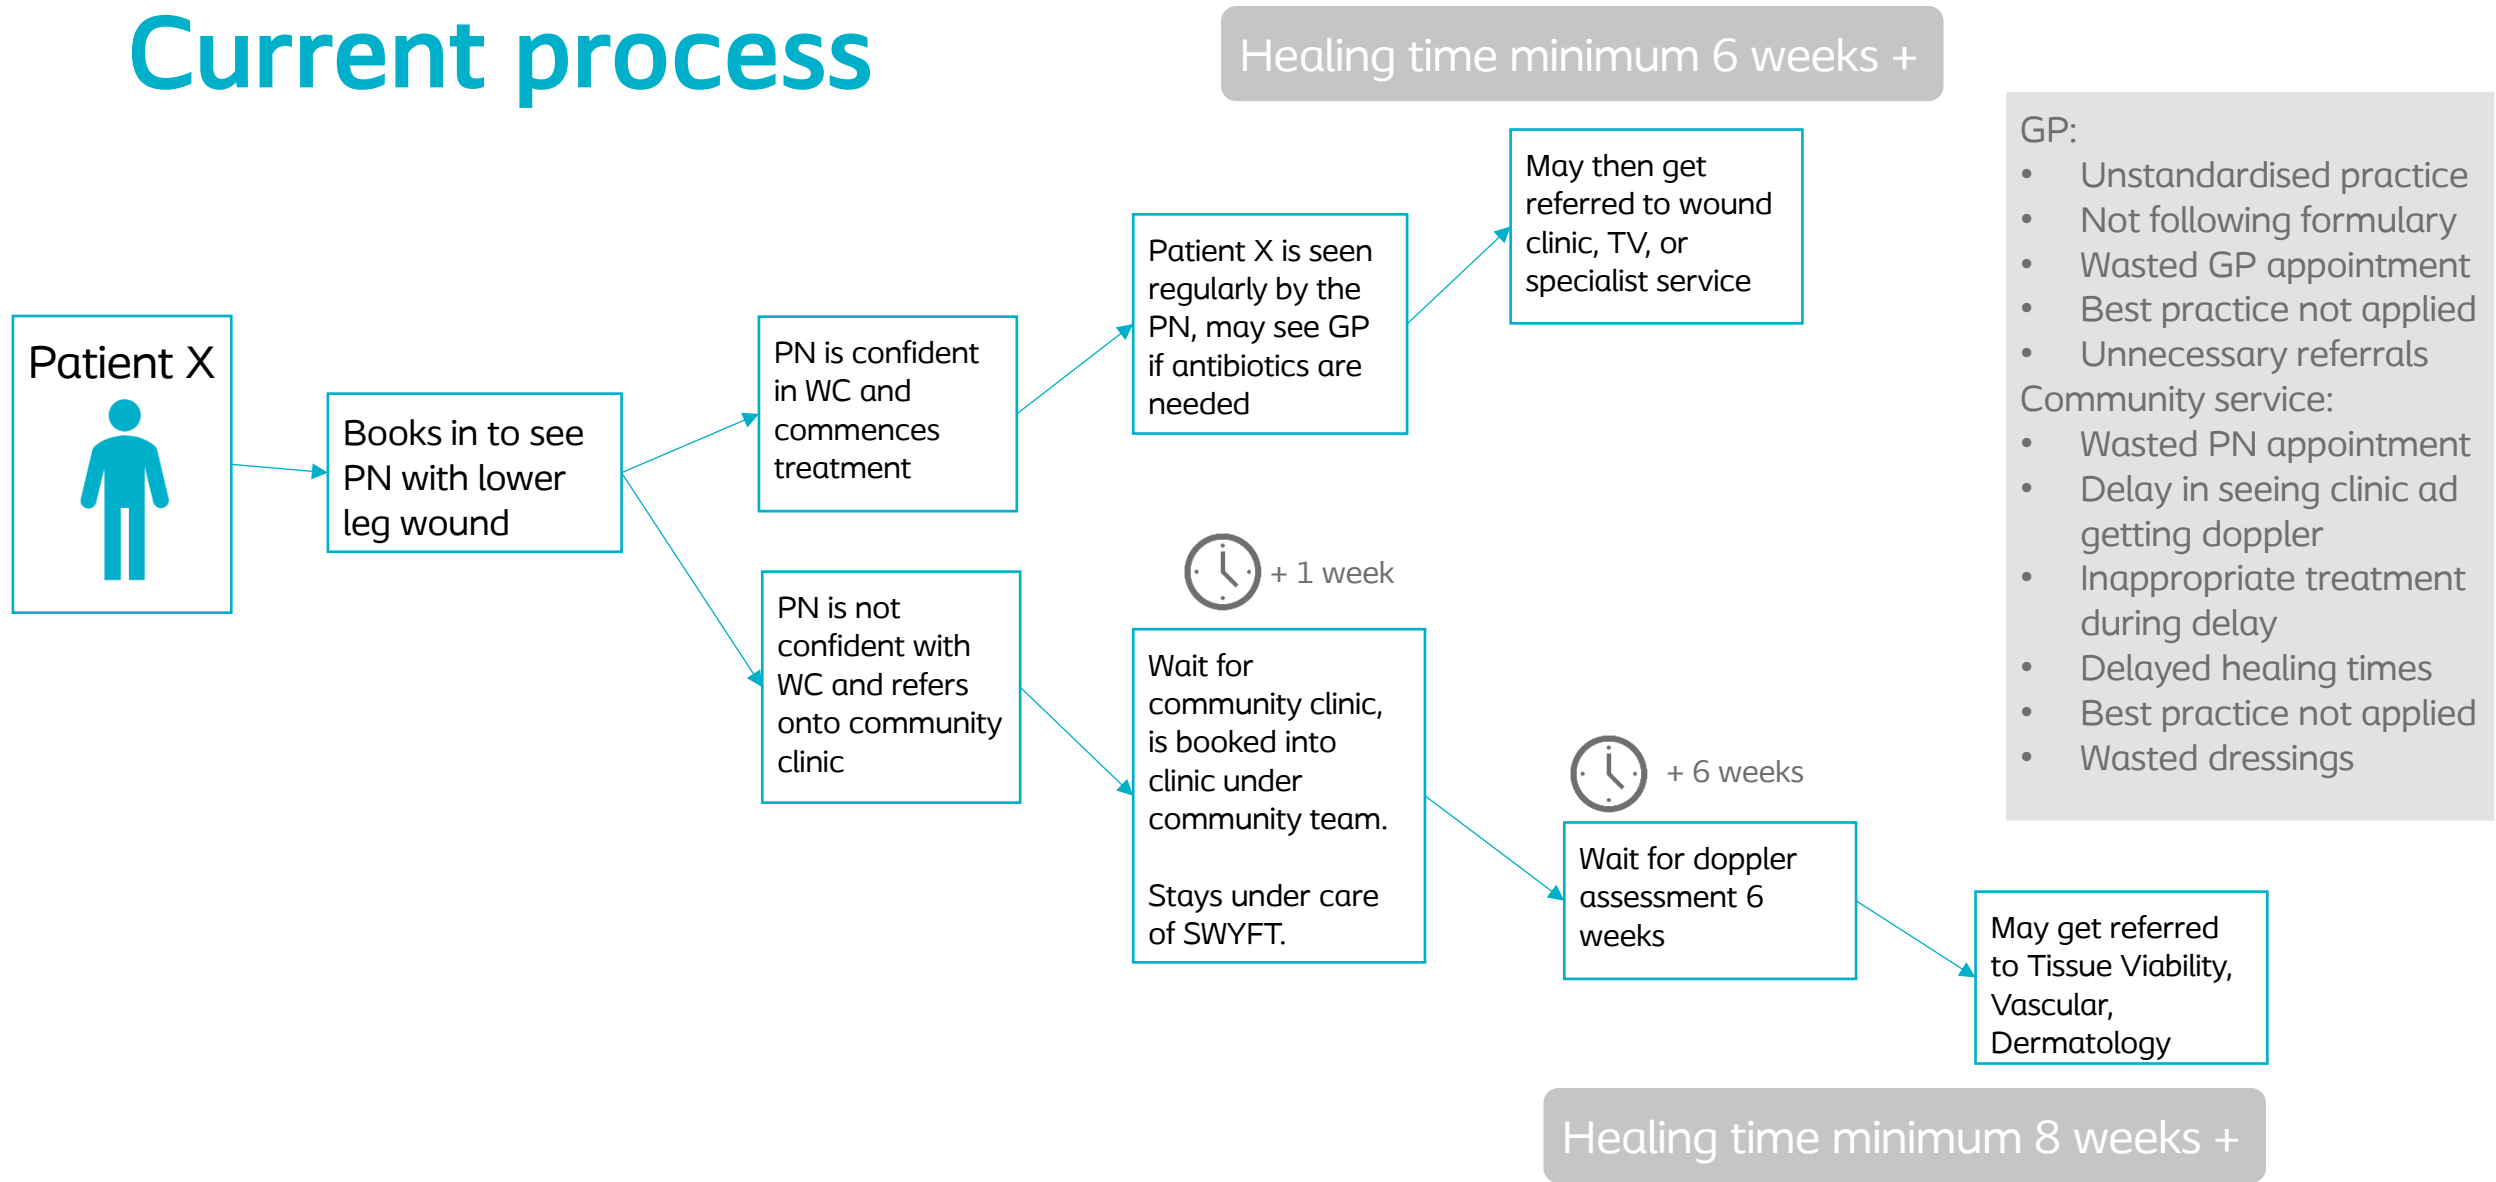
Current process

Healing time minimum 6 weeks +

Patient X

Books in to see PN with lower leg wound

PN is confident in WC and commences treatment

Patient X is seen regularly by the PN, may see GP if antibiotics are needed

May then get referred to wound clinic, TV, or specialist service

PN is not confident with WC and refers onto community clinic

+ 1 week

Wait for community clinic, is booked into clinic under community team.

Stays under care of SWYFT.

+ 6 weeks

Wait for doppler assessment 6 weeks

May get referred to Tissue Viability, Vascular, Dermatology

Healing time minimum 8 weeks +

GP:
• Unstandardised practice
• Not following formulary
• Wasted GP appointment
• Best practice not applied
• Unnecessary referrals
Community service:
• Wasted PN appointment
• Delay in seeing clinic ad getting doppler
• Inappropriate treatment during delay
• Delayed healing times
• Best practice not applied
• Wasted dressings